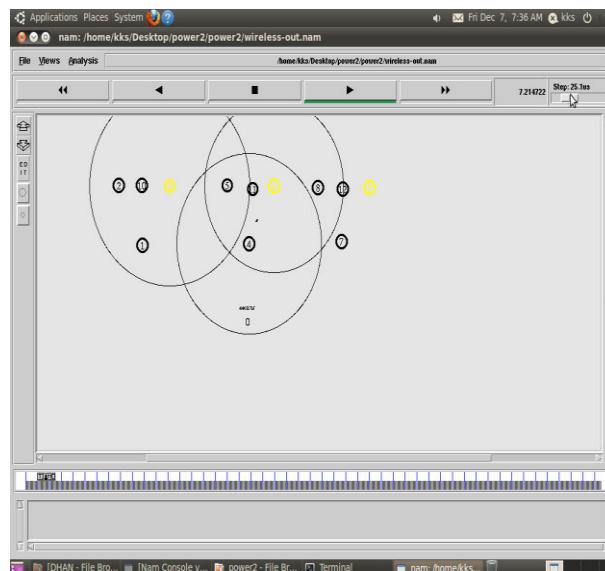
Applications Places System

Fri Dec 7, 7:36 AM kks

nam: /home/kks/Desktop/power2/power2/wireless-out.nam

File Views Analysis

/home/kks/Desktop/power2/power2/wireless-out.nam

7.214722

Step: 25.1ms

EDIT

2 10 5 1 6 12 1 4 7

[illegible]

0

[DHAN - File Bro... [Nam Console v... power2 - File Br... Terminal nam: /home/kks...